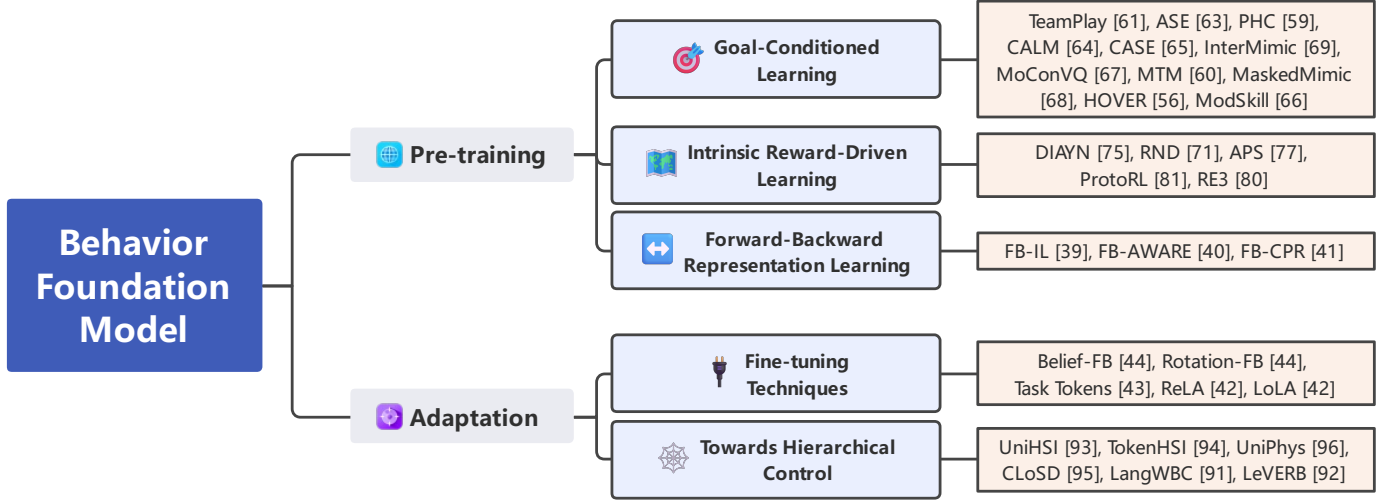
Behavior Foundation Model

Pre-training

Goal-Conditioned Learning

TeamPlay [61], ASE [63], PHC [59], CALM [64], CASE [65], InterMimic [69], MoConVQ [67], MTM [60], MaskedMimic [68], HOVER [56], ModSkill [66]

Intrinsic Reward-Driven Learning

DIAYN [75], RND [71], APS [77], ProtoRL [81], RE3 [80]

Forward-Backward Representation Learning

FB-IL [39], FB-AWARE [40], FB-CPR [41]

Adaptation

Fine-tuning Techniques

Belief-FB [44], Rotation-FB [44], Task Tokens [43], ReLA [42], LoLA [42]

Towards Hierarchical Control

UniHSI [93], TokenHSI [94], UniPhys [96], CLoSD [95], LangWBC [91], LeVERB [92]